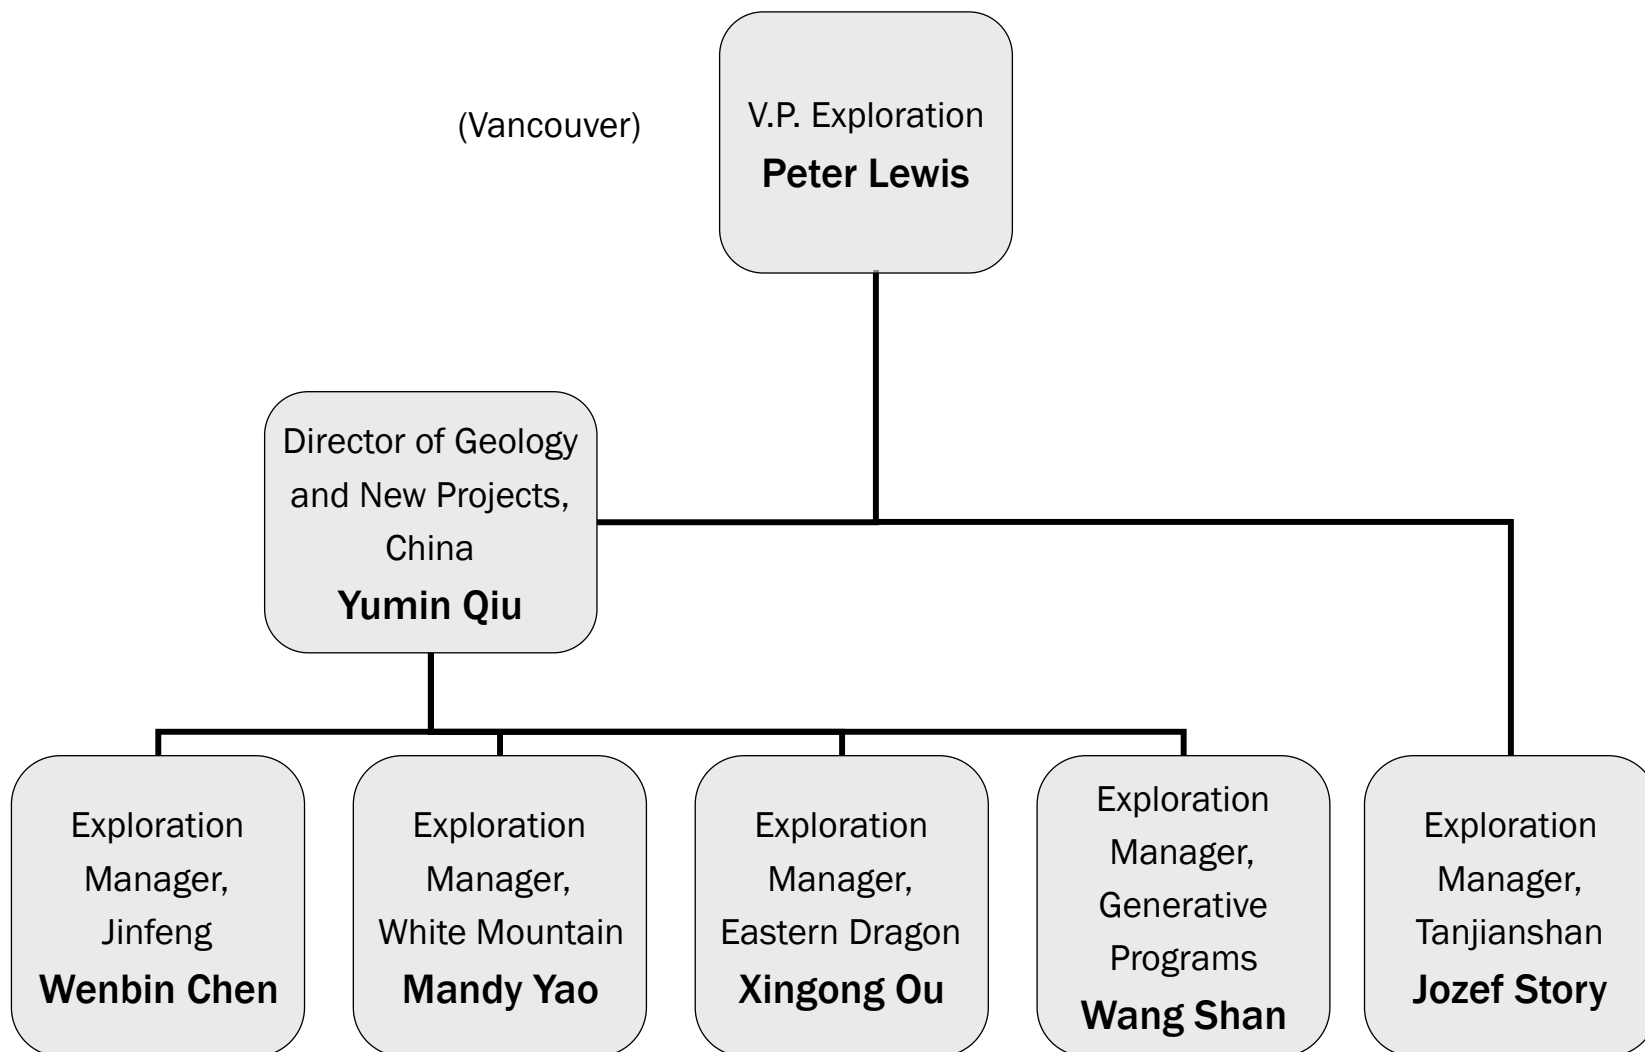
(Vancouver)

V.P. Exploration
Peter Lewis

Director of Geology and New Projects, China
Yumin Qiu

Exploration Manager, Jinfeng
Wenbin Chen

Exploration Manager, White Mountain
Mandy Yao

Exploration Manager, Eastern Dragon
Xingong Ou

Exploration Manager, Generative Programs
Wang Shan

Exploration Manager, Tanjianshan
Jozef Story